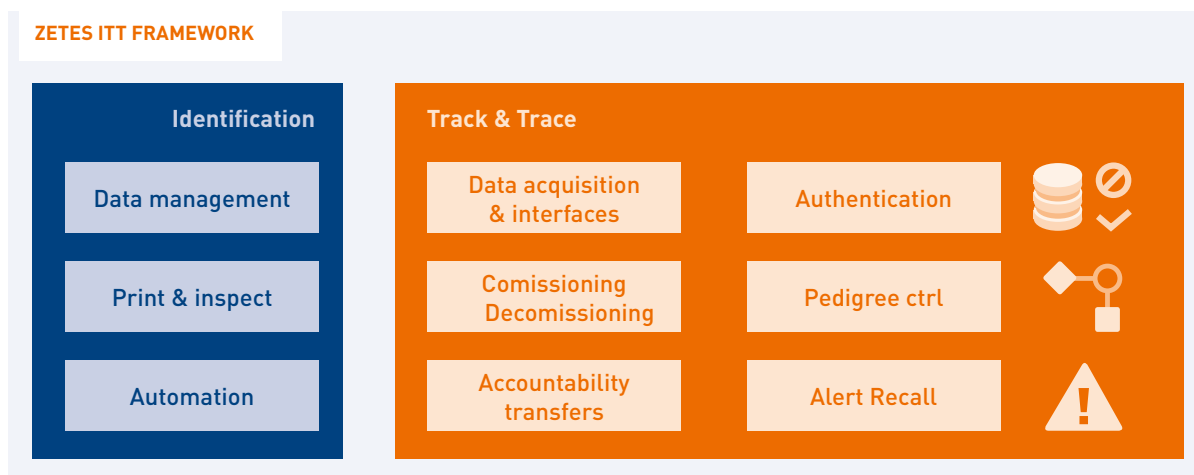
ZETES ITT FRAMEWORK

Identification

Data management

Print & inspect

Automation

Track & Trace

Data acquisition & interfaces

Authentication

Comissioning Decomissioning

Pedigree ctrl

Accountability transfers

Alert Recall